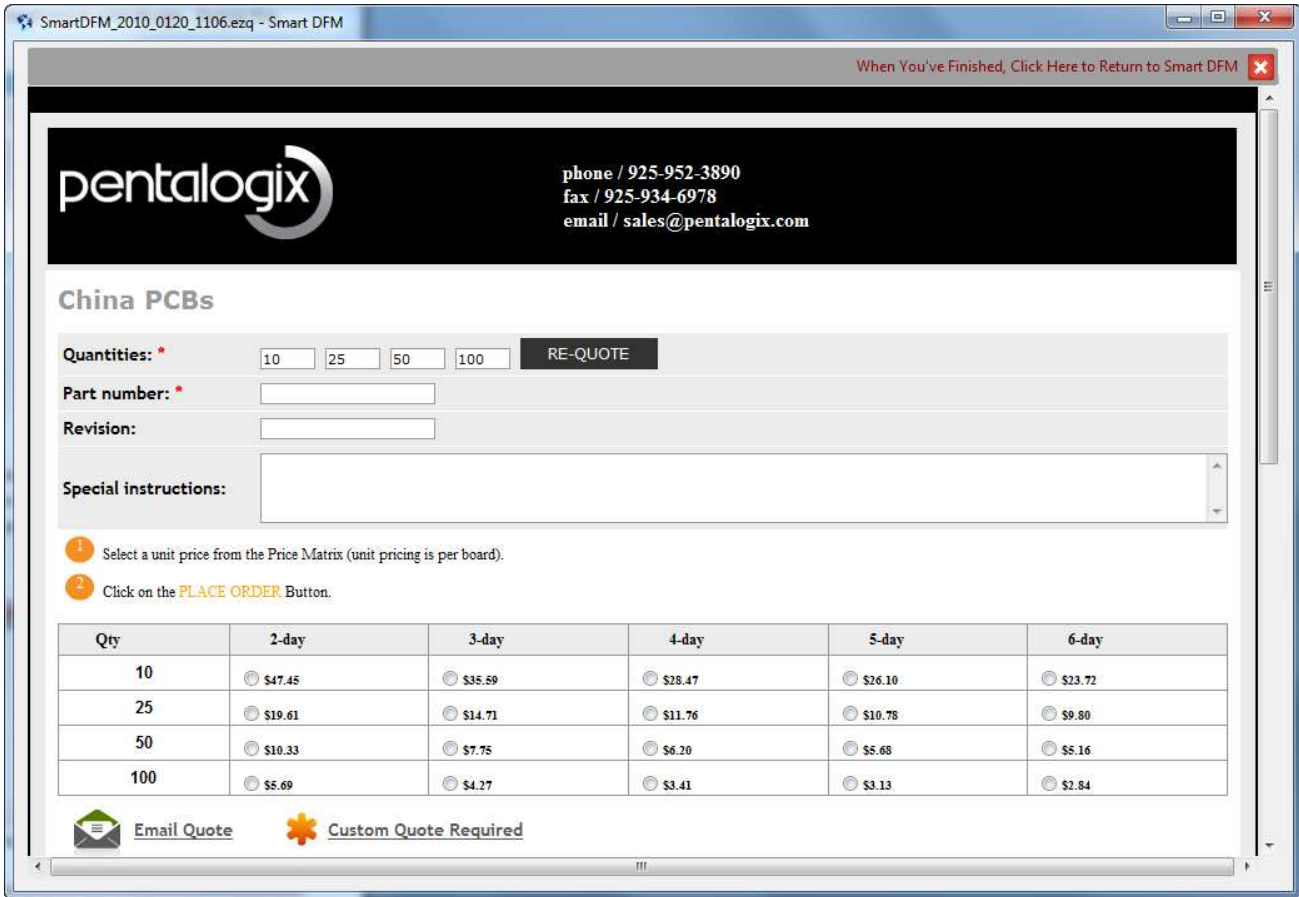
SmartDFM_2010_0120_1106.ezq - Smart DFM

When You've Finished, Click Here to Return to Smart DFM

pentalogix

phone / 925-952-3890
fax / 925-934-6978
email / sales@pentalogix.com

China PCBs

Quantities: * 10 25 50 100 RE-QUOTE

Part number: *

Revision:

Special instructions:

1 Select a unit price from the Price Matrix (unit pricing is per board).

2 Click on the PLACE ORDER Button.

| Qty | 2-day | 3-day | 4-day | 5-day | 6-day |
|---|---|---|---|---|---|
| 10 | $47.45 | $35.59 | $28.47 | $26.10 | $23.72 |
| 25 | $19.61 | $14.71 | $11.76 | $10.78 | $9.80 |
| 50 | $10.33 | $7.75 | $6.20 | $5.68 | $5.16 |
| 100 | $5.69 | $4.27 | $3.41 | $3.13 | $2.84 |

Email Quote

Custom Quote Required